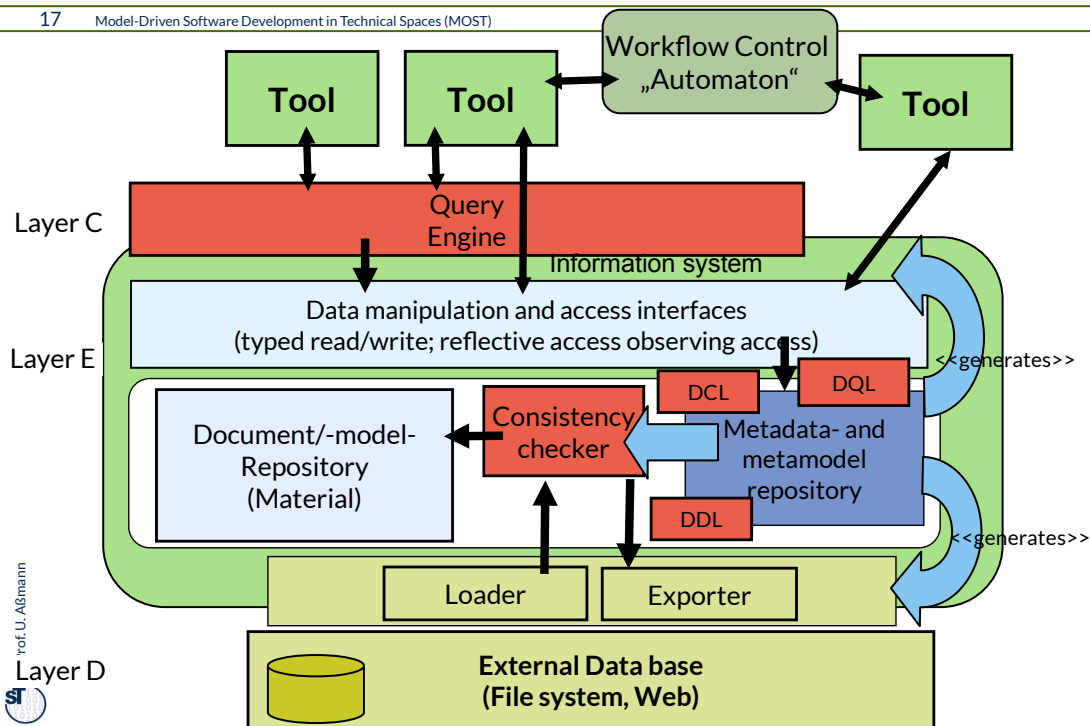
17 Model-Driven Software Development in Technical Spaces (MOST)

Tool

Tool

Workflow Control „Automaton“

Tool

Layer C

Query Engine

Information system

Data manipulation and access interfaces (typed read/write; reflective access observing access)

Layer E

<<generates>>

DCL

DQL

Document/-model-Repository (Material)

Consistency checker

Metadata- and metamodel repository

DDL

<<generates>>

Loader

Exporter

Layer D

External Data base (File system, Web)

rof. U. Aßmann

ST